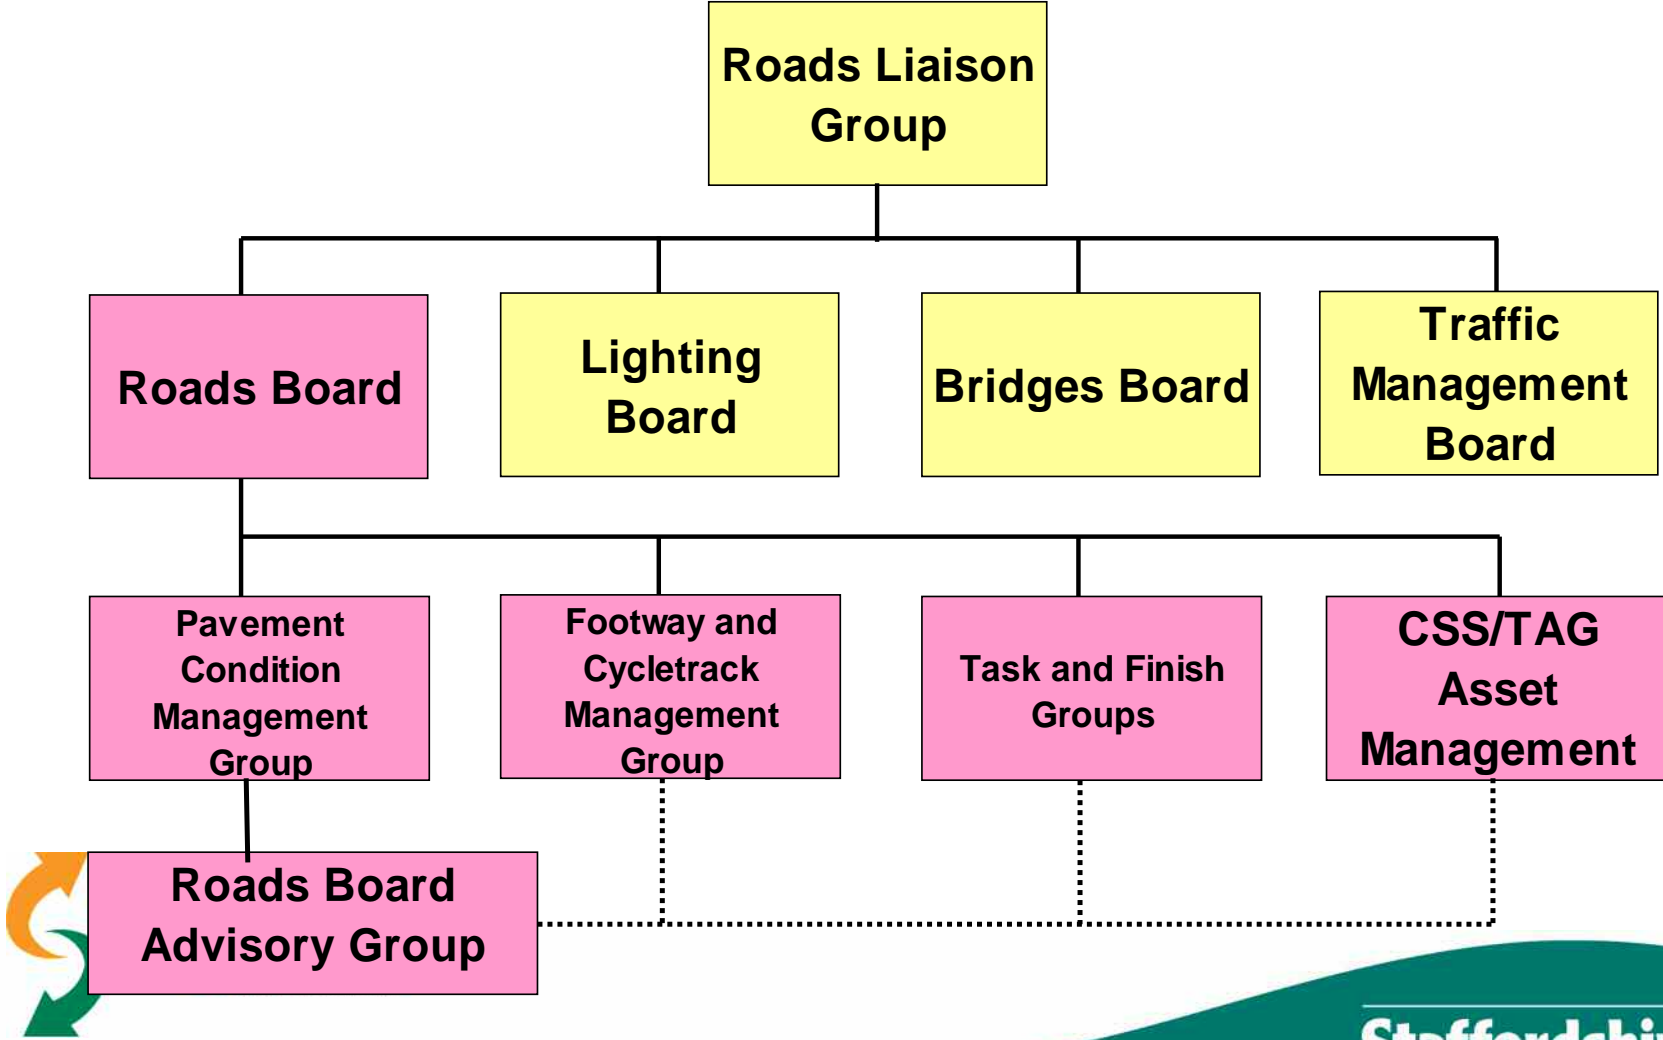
Roads Liaison Group

Roads Board

Lighting Board

Bridges Board

Traffic Management Board

Pavement Condition Management Group

Footway and Cycletrack Management Group

Task and Finish Groups

CSS/TAG Asset Management

Roads Board Advisory Group

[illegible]